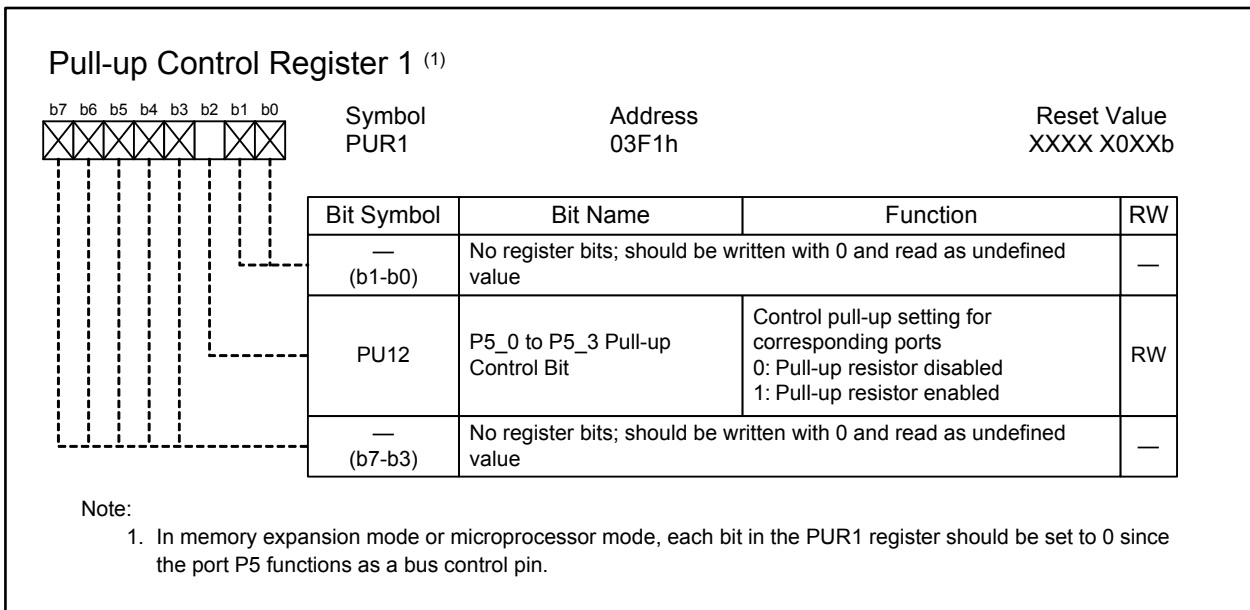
Pull-up Control Register 1 $^{(1)}$

b7 b6 b5 b4 b3 b2 b1 b0

Symbol
PUR1

Address
03F1h

Reset Value
XXXX X0XXb

| Bit Symbol | Bit Name | Function | RW |
|---|---|---|---|
| — (b1-b0) | No register bits; should be written with 0 and read as undefined value | | — |
| PU12 | P5_0 to P5_3 Pull-up Control Bit | Control pull-up setting for corresponding ports 0: Pull-up resistor disabled 1: Pull-up resistor enabled | RW |
| — (b7-b3) | No register bits; should be written with 0 and read as undefined value | | — |

Note:
1. In memory expansion mode or microprocessor mode, each bit in the PUR1 register should be set to 0 since the port P5 functions as a bus control pin.